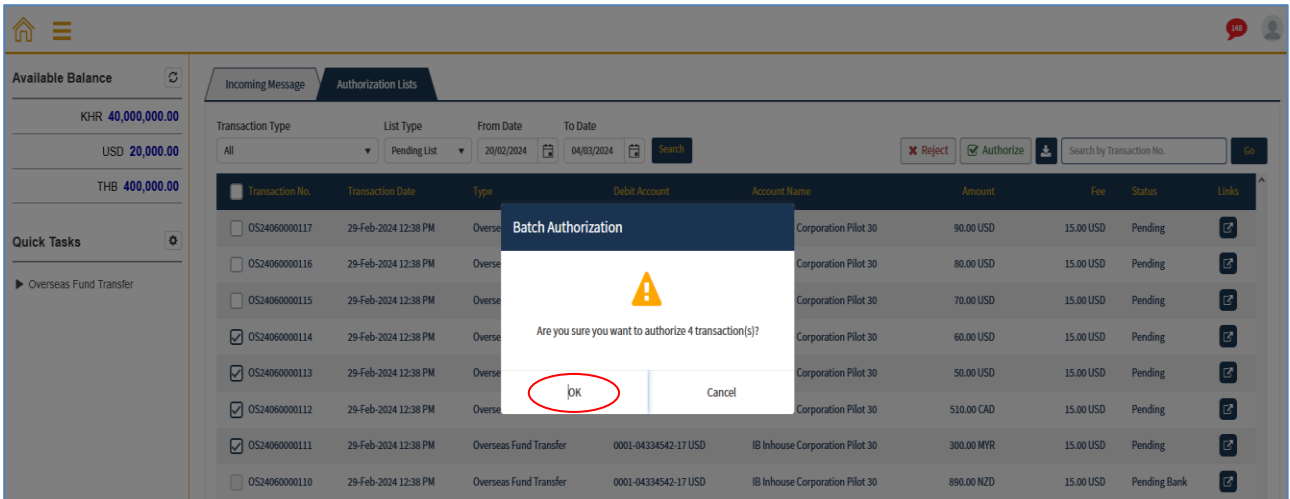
148

Available Balance

KHR 40,000,000.00

USD 20,000.00

THB 400,000.00

Quick Tasks

▶ Overseas Fund Transfer

Incoming Message | Authorization Lists

Transaction Type
All

List Type
Pending List

From Date
20/02/2024

To Date
04/03/2024

Search

Reject | Authorize

Search by Transaction No.

Go

| Transaction No. | Transaction Date | Type | Debit Account | Account Name | Amount | Fee | Status | Links |
|---|---|---|---|---|---|---|---|---|
| OS24060000117 | 29-Feb-2024 12:38 PM | Overse | | Corporation Pilot 30 | 90.00 USD | 15.00 USD | Pending | |
| OS24060000116 | 29-Feb-2024 12:38 PM | Overse | | Corporation Pilot 30 | 80.00 USD | 15.00 USD | Pending | |
| OS24060000115 | 29-Feb-2024 12:38 PM | Overse | | Corporation Pilot 30 | 70.00 USD | 15.00 USD | Pending | |
| OS24060000114 | 29-Feb-2024 12:38 PM | Overse | | Corporation Pilot 30 | 60.00 USD | 15.00 USD | Pending | |
| OS24060000113 | 29-Feb-2024 12:38 PM | Overse | | Corporation Pilot 30 | 50.00 USD | 15.00 USD | Pending | |
| OS24060000112 | 29-Feb-2024 12:38 PM | Overse | | Corporation Pilot 30 | 510.00 CAD | 15.00 USD | Pending | |
| OS24060000111 | 29-Feb-2024 12:38 PM | Overseas Fund Transfer | 0001-04334542-17 USD | IB Inhouse Corporation Pilot 30 | 300.00 MYR | 15.00 USD | Pending | |
| OS24060000110 | 29-Feb-2024 12:38 PM | Overseas Fund Transfer | 0001-04334542-17 USD | IB Inhouse Corporation Pilot 30 | 890.00 NZD | 15.00 USD | Pending Bank | |

Batch Authorization

Are you sure you want to authorize 4 transaction(s)?

OK | Cancel